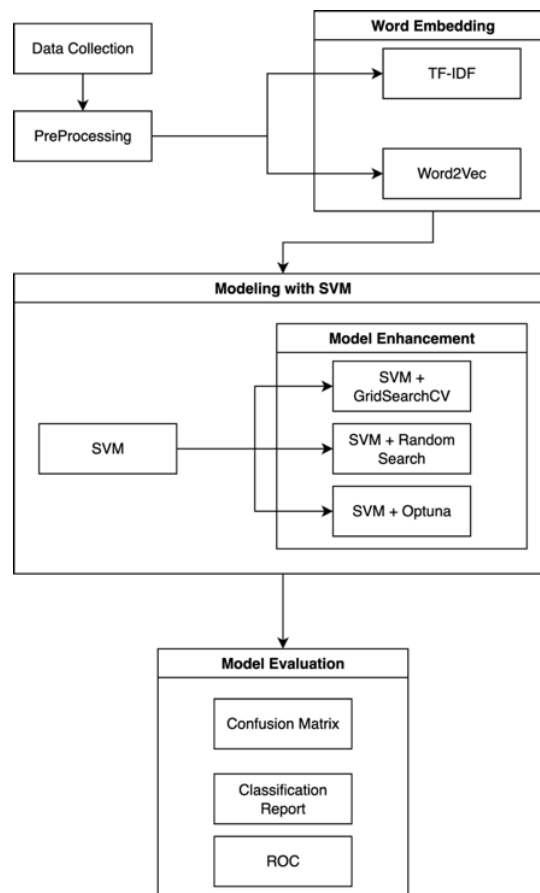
Data Collection

PreProcessing

Word Embedding

TF-IDF

Word2Vec

Modeling with SVM

Model Enhancement

SVM

SVM + GridSearchCV

SVM + Random Search

SVM + Optuna

Model Evaluation

Confusion Matrix

Classification Report

ROC